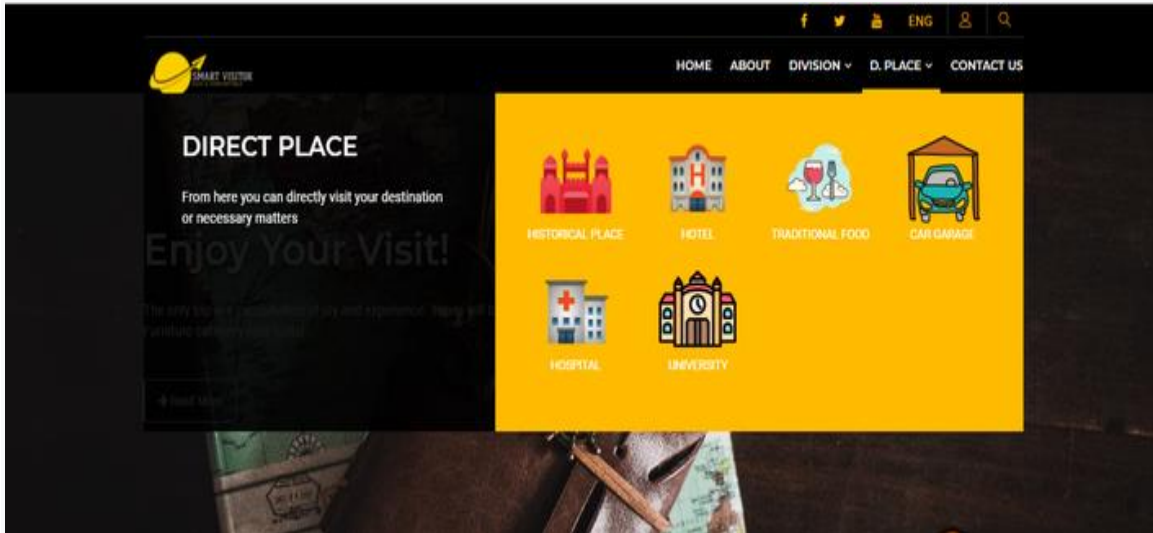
ENG

SMART VISITOR

HOME ABOUT DIVISION D. PLACE CONTACT US

DIRECT PLACE

From here you can directly visit your destination or necessary matters

Enjoy Your Visit!

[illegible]

HISTORICAL PLACE HOTEL TRADITIONAL FOOD CAR GARAGE

HOSPITAL UNIVERSITY